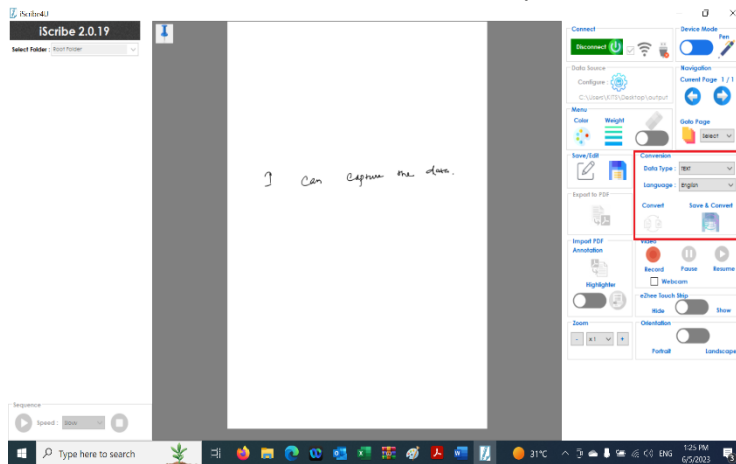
iScribe4U

iScribe 2.0.19

Select Folder : Root Folder

I can capture the data.

Connect
Disconnect

Device Mode
Pen

Data Source
Configure
C:\Users\XITS\Desktop\output

Navigation
Current Page 1 / 1

Menu
Color
Weight

Goto Page
Select

Save/Edit

Conversion
Data Type : Text
Language : English
Convert
Save & Convert

Export to PDF

Import PDF
Annotation
Highlighter

Video
Record
Pause
Resume
Webcam

e2hee Touch Strip
Hide
Show

Zoom
- x1 +

Orientation
Portrait
Landscape

Sequence
Speed : Slow

Type here to search

31°C
ENG
1:25 PM
6/5/2023